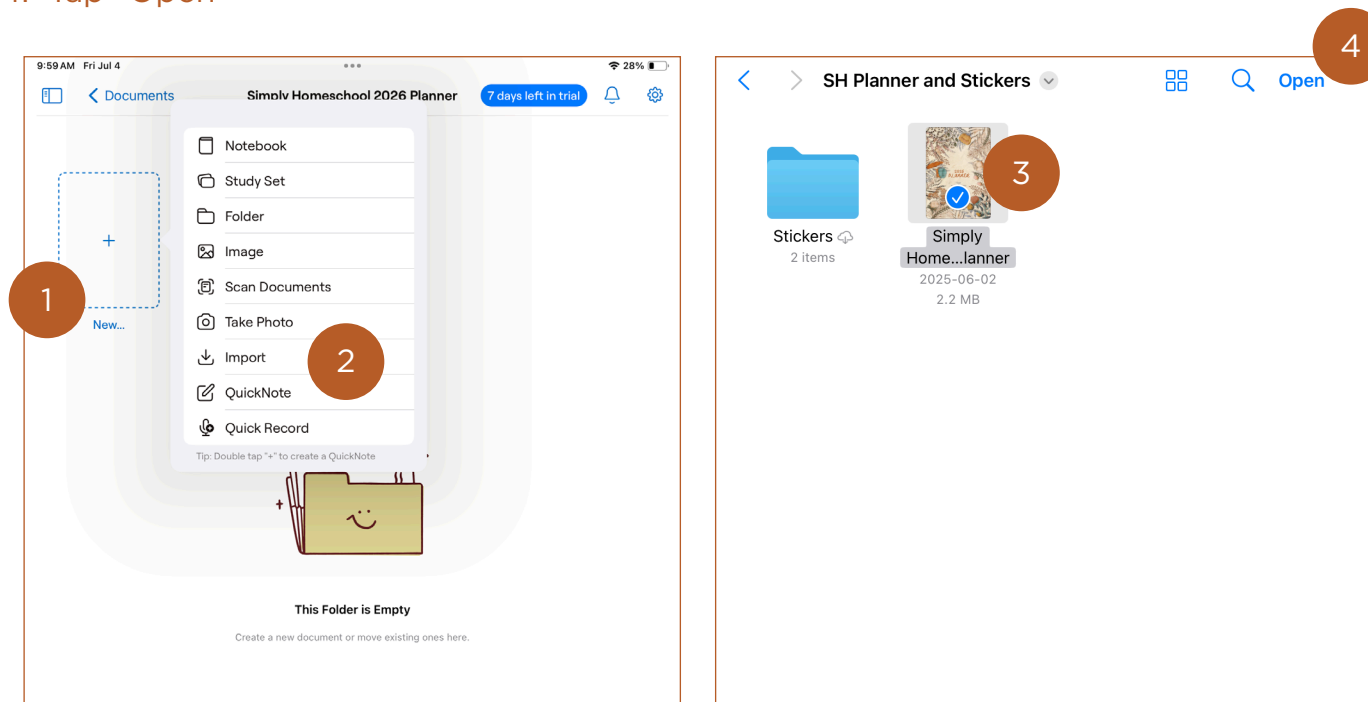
9:59 AM Fri Jul 4

28%

Documents

Simply Homeschool 2026 Planner

7 days left in trial

+

1

New...

Notebook

Study Set

Folder

Image

Scan Documents

Take Photo

Import

2

QuickNote

Quick Record

Tip: Double tap "+" to create a QuickNote

This Folder is Empty

Create a new document or move existing ones here.

SH Planner and Stickers

Open

4

Stickers

2 items

3

Simply Home...lanner

2025-06-02

2.2 MB